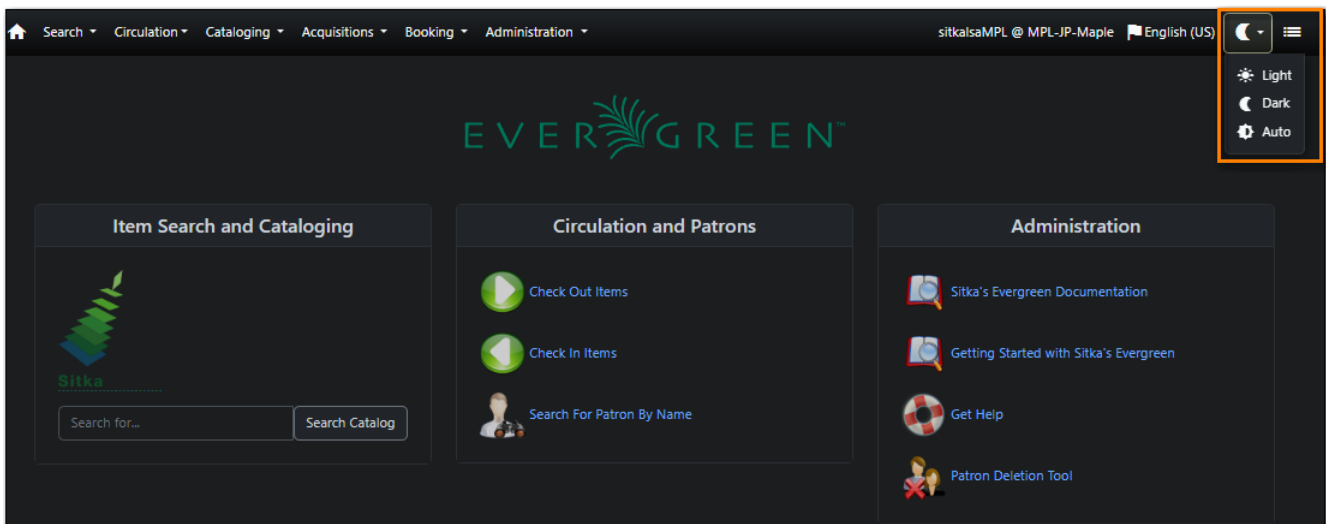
Search Circulation Cataloging Acquisitions Booking Administration sitkalsaMPL @ MPL-JP-Maple English (US)

Light
Dark
Auto

EVERGREEN™

Item Search and Cataloging

Sitka

Search for...
Search Catalog

Circulation and Patrons

Check Out Items

Check In Items

Search For Patron By Name

Administration

Sitka's Evergreen Documentation

Getting Started with Sitka's Evergreen

Get Help

Patron Deletion Tool